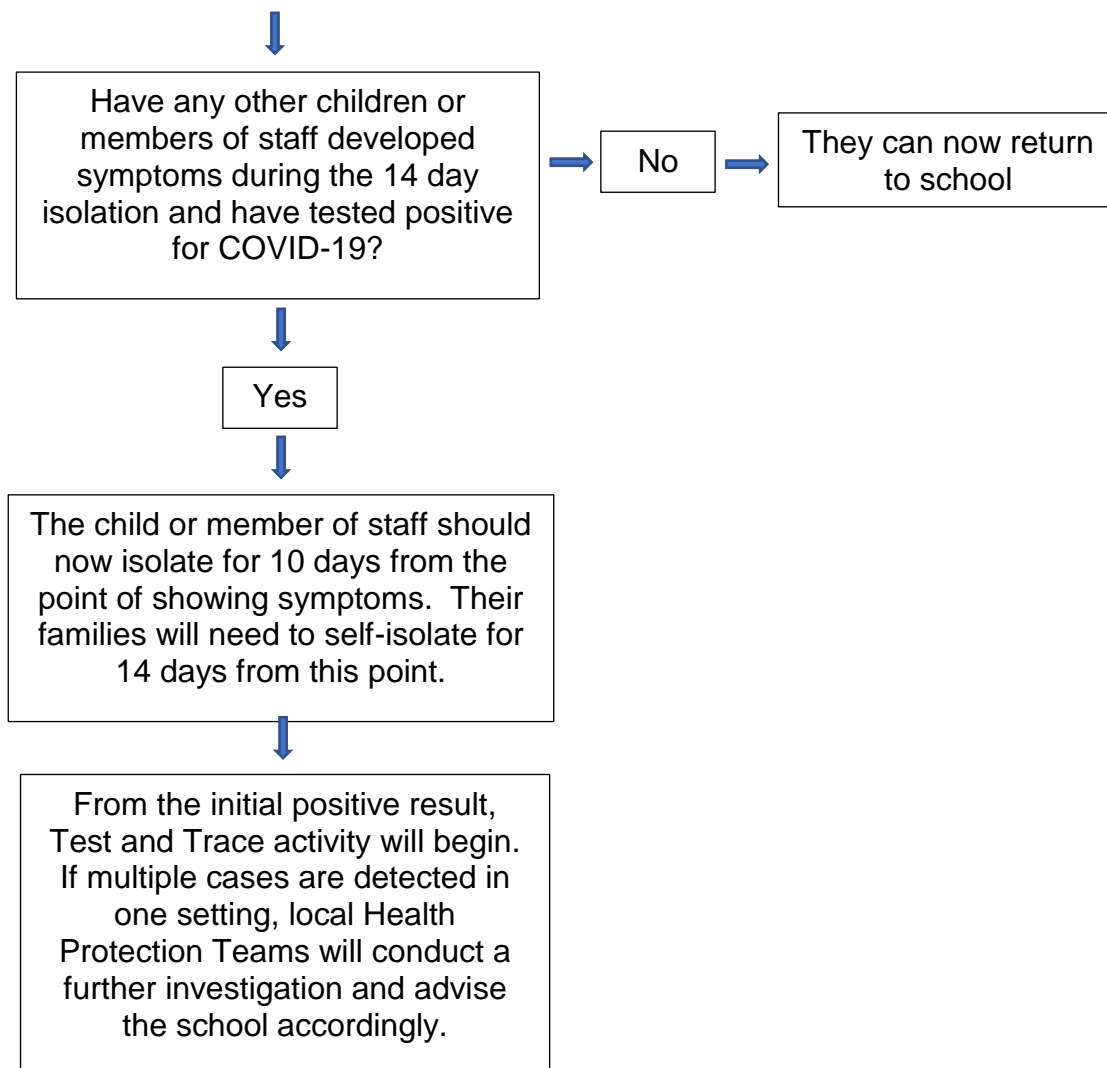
Have any other children or members of staff developed symptoms during the 14 day isolation and have tested positive for COVID-19?

No

They can now return to school

Yes

The child or member of staff should now isolate for 10 days from the point of showing symptoms. Their families will need to self-isolate for 14 days from this point.

From the initial positive result, Test and Trace activity will begin. If multiple cases are detected in one setting, local Health Protection Teams will conduct a further investigation and advise the school accordingly.